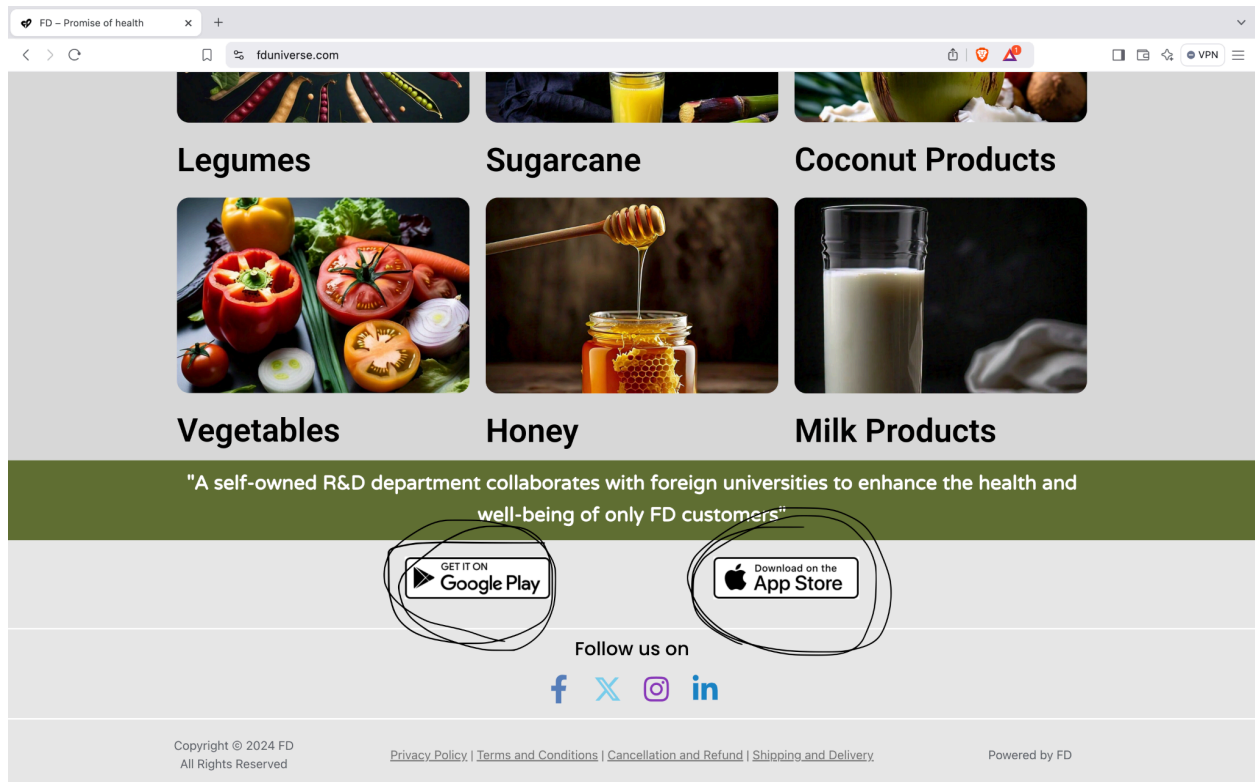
FD – Promise of health

fduniverse.com

VPN

Legumes

Sugarcane

Coconut Products

Vegetables

Honey

Milk Products

"A self-owned R&D department collaborates with foreign universities to enhance the health and well-being of only FD customers"

GET IT ON
Google Play

Download on the
App Store

Follow us on

Copyright © 2024 FD
All Rights Reserved

Privacy Policy | Terms and Conditions | Cancellation and Refund | Shipping and Delivery

Powered by FD